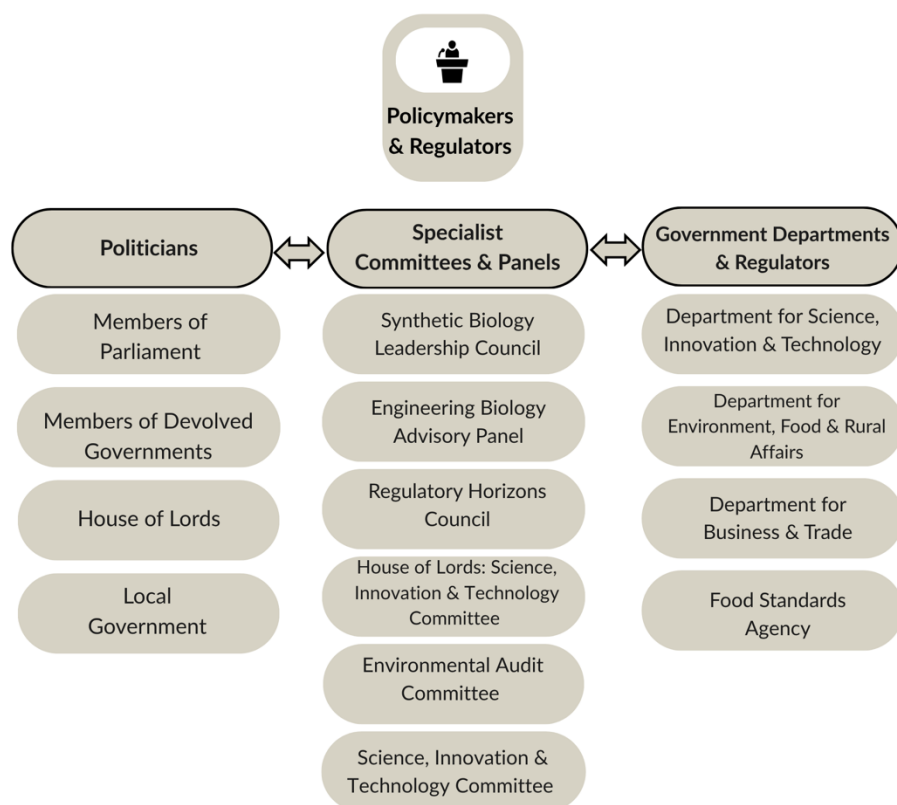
Policymakers & Regulators

Politicians

Members of Parliament

Members of Devolved Governments

House of Lords

Local Government

Specialist Committees & Panels

Synthetic Biology Leadership Council

Engineering Biology Advisory Panel

Regulatory Horizons Council

House of Lords: Science, Innovation & Technology Committee

Environmental Audit Committee

Science, Innovation & Technology Committee

Government Departments & Regulators

Department for Science, Innovation & Technology

Department for Environment, Food & Rural Affairs

Department for Business & Trade

Food Standards Agency